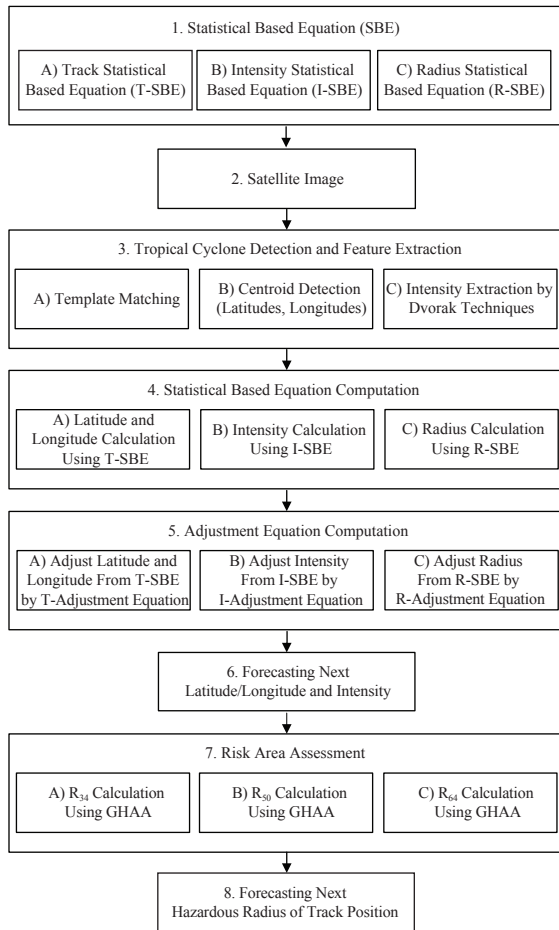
1. Statistical Based Equation (SBE)

A) Track Statistical Based Equation (T-SBE)

B) Intensity Statistical Based Equation (I-SBE)

C) Radius Statistical Based Equation (R-SBE)

2. Satellite Image

3. Tropical Cyclone Detection and Feature Extraction

A) Template Matching

B) Centroid Detection (Latitudes, Longitudes)

C) Intensity Extraction by Dvorak Techniques

4. Statistical Based Equation Computation

A) Latitude and Longitude Calculation Using T-SBE

B) Intensity Calculation Using I-SBE

C) Radius Calculation Using R-SBE

5. Adjustment Equation Computation

A) Adjust Latitude and Longitude From T-SBE by T-Adjustment Equation

B) Adjust Intensity From I-SBE by I-Adjustment Equation

C) Adjust Radius From R-SBE by R-Adjustment Equation

6. Forecasting Next Latitude/Longitude and Intensity

7. Risk Area Assessment

A) $R_{34}$ Calculation Using GHAA

B) $R_{50}$ Calculation Using GHAA

C) $R_{64}$ Calculation Using GHAA

8. Forecasting Next Hazardous Radius of Track Position